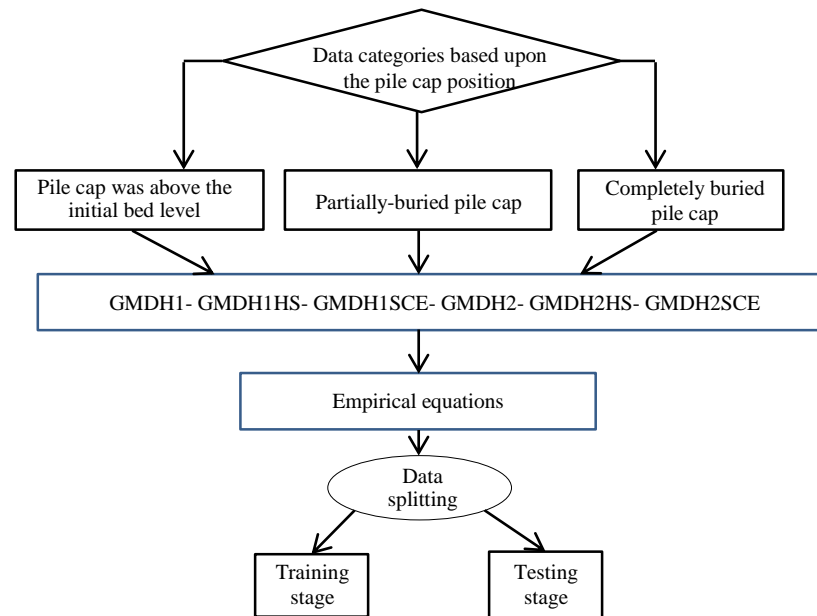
Data categories based upon the pile cap position

Pile cap was above the initial bed level

Partially-buried pile cap

Completely buried pile cap

GMDH1- GMDH1HS- GMDH1SCE- GMDH2- GMDH2HS- GMDH2SCE

Empirical equations

Data splitting

Training stage

Testing stage